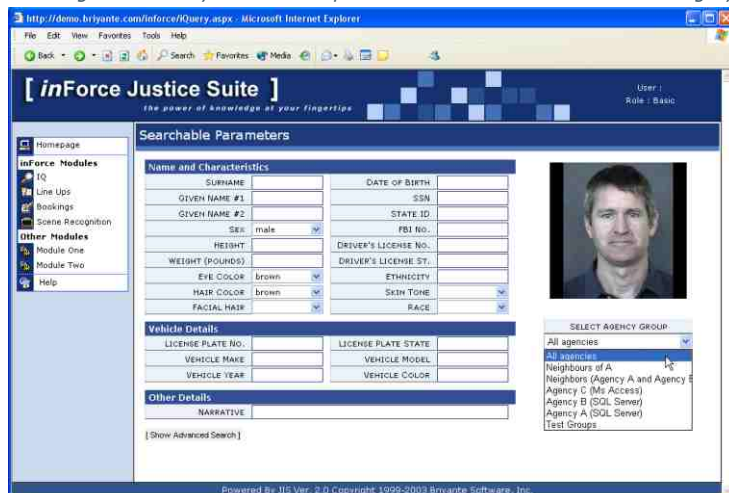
http://demo.briyante.com/inforce/IQuery.aspx - Microsoft Internet Explorer

File Edit View Favorites Tools Help

Back Search Favorites Media

[ inForce Justice Suite ]
the power of knowledge at your fingertips

User :
Role : Basic

Homepage
inForce Modules
IQ
Line Ups
Bookings
Scene Recognition
Other Modules
Module One
Module Two
Help

Searchable Parameters

Name and Characteristics

| | | | |
|---|---|---|---|
| SURNAME | | DATE OF BIRTH | |
| GIVEN NAME #1 | | SSN | |
| GIVEN NAME #2 | | STATE ID | |
| SEX | male | FBI NO. | |
| HEIGHT | | DRIVER'S LICENSE NO. | |
| WEIGHT (POUNDS) | | DRIVER'S LICENSE ST. | |
| EYE COLOR | brown | ETHNICITY | |
| HAIR COLOR | brown | SKIN TONE | |
| FACIAL HAIR | | RACE | |

Vehicle Details

| | | | |
|---|---|---|---|
| LICENSE PLATE NO. | | LICENSE PLATE STATE | |
| VEHICLE MAKE | | VEHICLE MODEL | |
| VEHICLE YEAR | | VEHICLE COLOR | |

Other Details

NARRATIVE

[ Show Advanced Search ]

SELECT AGENCY GROUP
All agencies
All agencies
Neighbours of A
Neighbors (Agency A and Agency B
Agency C (Ms Access)
Agency B (SQL Server)
Agency A (SQL Server)
Test Groups

Powered By IIS Ver. 2.0 Copyright 1999-2003 Briyante Software, Inc.